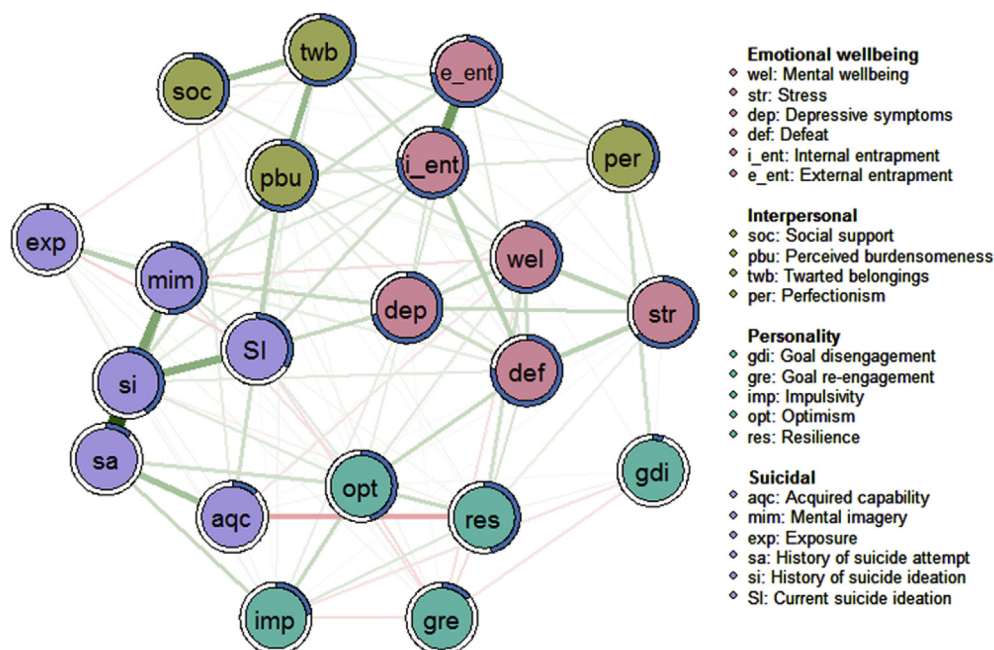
twb
e_ent
soc
per
i_ent
pbu
exp
wel
mim
dep
str
SI
si
def
sa
gdi
opt
aqc
res
imp
gre

**Emotional wellbeing**
wel: Mental wellbeing
str: Stress
dep: Depressive symptoms
def: Defeat
i_ent: Internal entrapment
e_ent: External entrapment

**Interpersonal**
soc: Social support
pbu: Perceived burdensomeness
twb: Twarted belongings
per: Perfectionism

**Personality**
gdi: Goal disengagement
gre: Goal re-engagement
imp: Impulsivity
opt: Optimism
res: Resilience

**Suicidal**
aqc: Acquired capability
mim: Mental imagery
exp: Exposure
sa: History of suicide attempt
si: History of suicide ideation
SI: Current suicide ideation